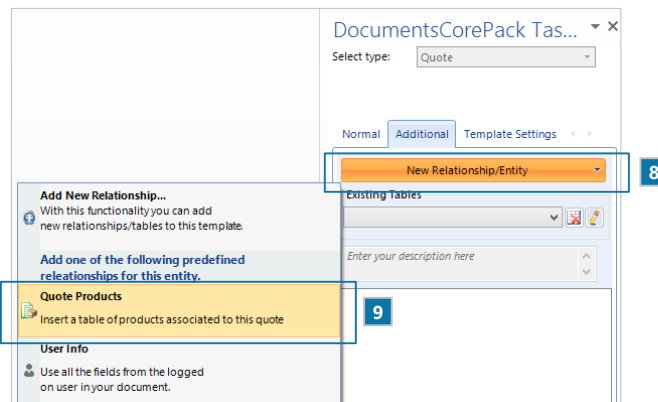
DocumentsCorePack Tas...
Select type: Quote

Normal Additional Template Settings

New Relationship/Entity

8

Existing Tables

Enter your description here

Add New Relationship...
With this functionality you can add new relationships/tables to this template.

Add one of the following predefined releationships for this entity.

Quote Products
Insert a table of products associated to this quote

9

User Info
Use all the fields from the logged on user in your document.